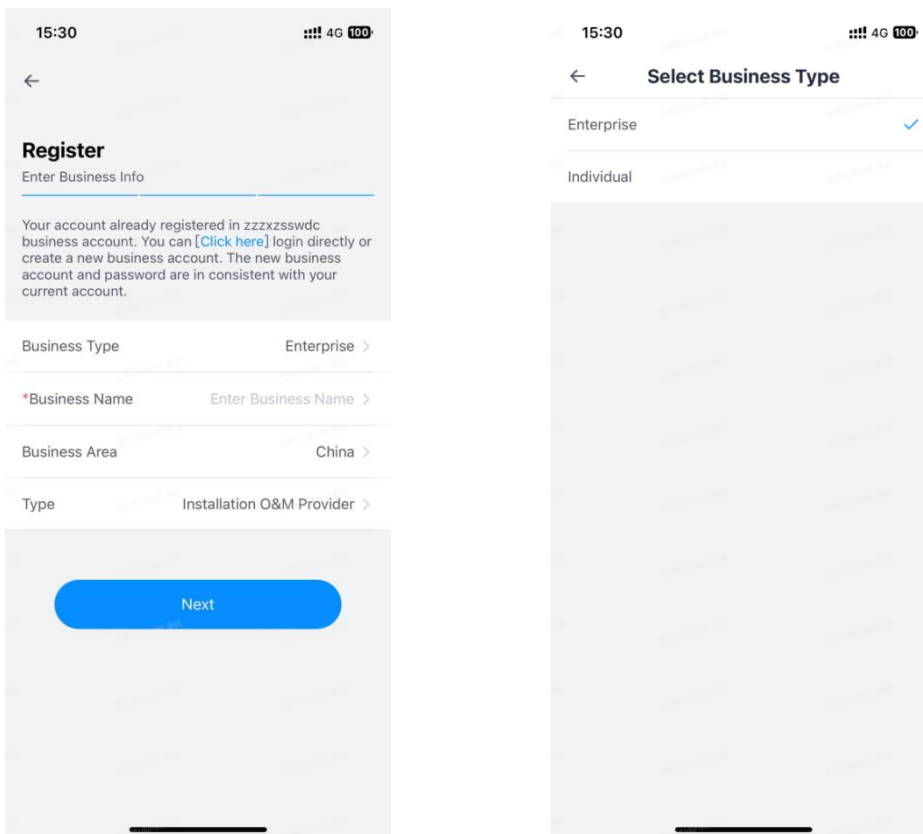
15:30 4G 100

←

Register

Enter Business Info

Your account already registered in zzzxzsswdc business account. You can [Click here] login directly or create a new business account. The new business account and password are in consistent with your current account.

Business Type Enterprise >

*Business Name Enter Business Name >

Business Area China >

Type Installation O&M Provider >

Next

15:30 4G 100

← Select Business Type

Enterprise ✓

Individual